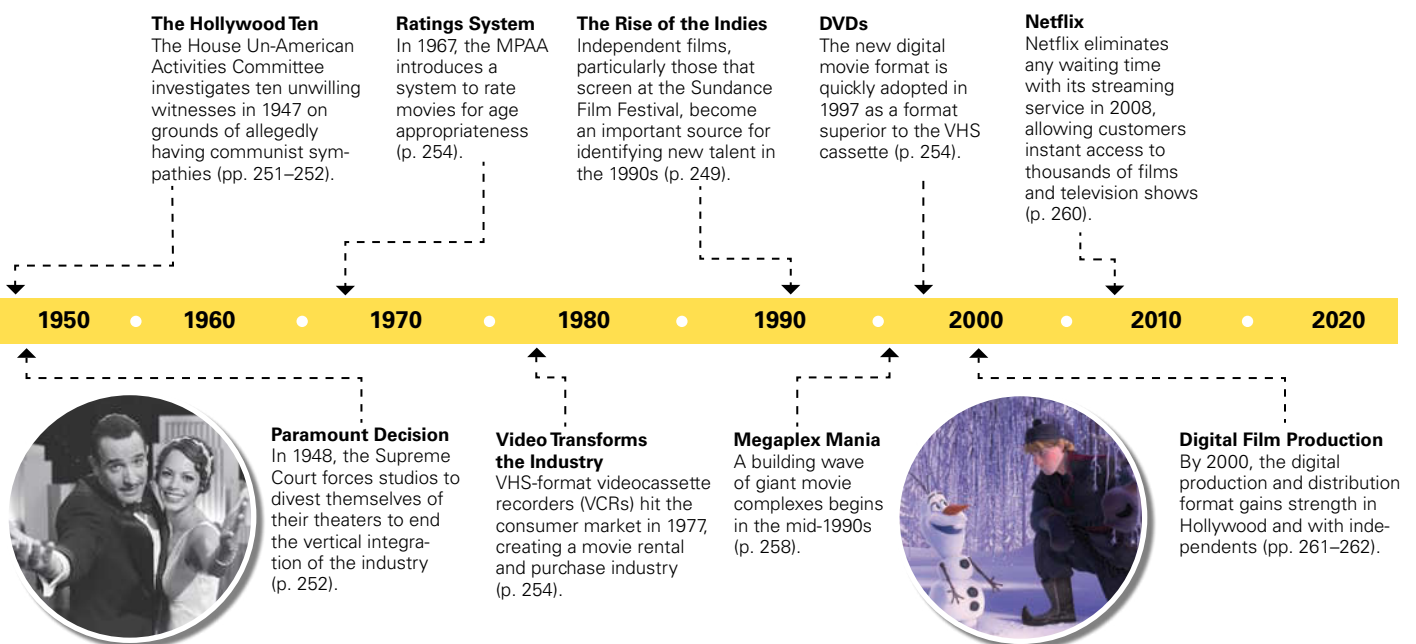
**The Hollywood Ten**
The House Un-American Activities Committee investigates ten unwilling witnesses in 1947 on grounds of allegedly having communist sympathies (pp. 251–252).

**Ratings System**
In 1967, the MPAA introduces a system to rate movies for age appropriateness (p. 254).

**The Rise of the Indies**
Independent films, particularly those that screen at the Sundance Film Festival, become an important source for identifying new talent in the 1990s (p. 249).

**DVDs**
The new digital movie format is quickly adopted in 1997 as a format superior to the VHS cassette (p. 254).

**Netflix**
Netflix eliminates any waiting time with its streaming service in 2008, allowing customers instant access to thousands of films and television shows (p. 260).

1950 1960 1970 1980 1990 2000 2010 2020

**Paramount Decision**
In 1948, the Supreme Court forces studios to divest themselves of their theaters to end the vertical integration of the industry (p. 252).

**Video Transforms the Industry**
VHS-format videocassette recorders (VCRs) hit the consumer market in 1977, creating a movie rental and purchase industry (p. 254).

**Megaplex Mania**
A building wave of giant movie complexes begins in the mid-1990s (p. 258).

**Digital Film Production**
By 2000, the digital production and distribution format gains strength in Hollywood and with independents (pp. 261–262).